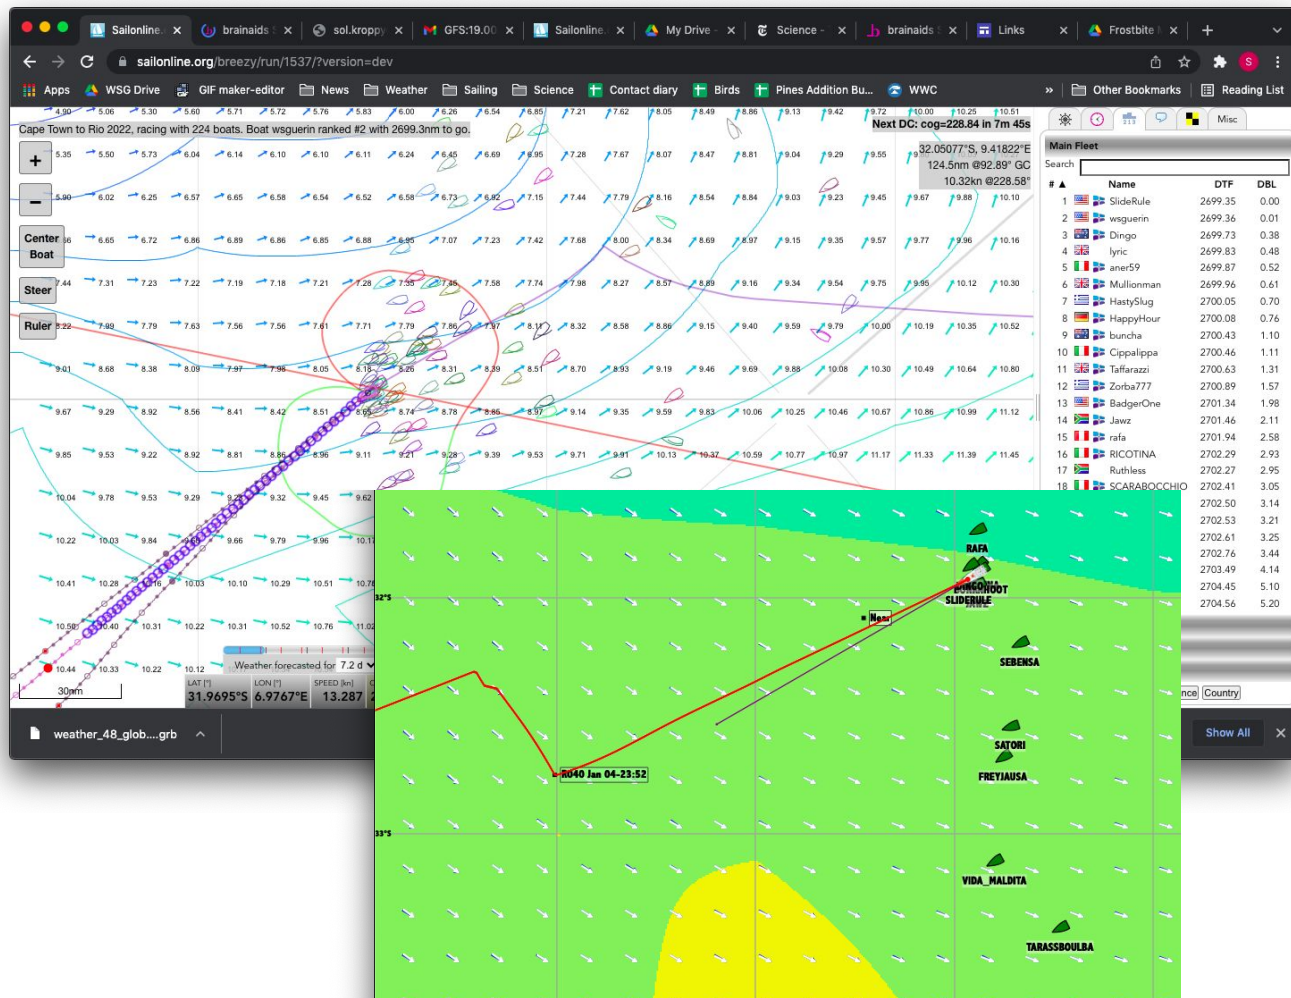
Sailonline | brainaids | sol.kroppy | GFS:19.00 | Sailonline | My Drive | Science | brainaids | Links | Frostbite

sailonline.org/breezy/run/1537/?version=dev

Apps  WSG Drive  GIF maker-editor  News  Weather  Sailing  Science  Contact diary  Birds  Pines Addition Bu...  WWC  Other Bookmarks  Reading List

Cape Town to Rio 2022, racing with 224 boats. Boat wsguerin ranked #2 with 2699.3nm to go.

Next DC: cog=228.84 in 7m 45s

32.05077°S, 9.41822°E
124.5nm @92.89° GC
10.32kn @228.58°

+
−
Center Boat
Steer
Ruler

Misc

Main Fleet
Search

| # | Name | DTF | DBL |
|---|---|---|---|
| 1 | SlideRule | 2699.35 | 0.00 |
| 2 | wsguerin | 2699.36 | 0.01 |
| 3 | Dingo | 2699.73 | 0.38 |
| 4 | lyric | 2699.83 | 0.48 |
| 5 | aner59 | 2699.87 | 0.52 |
| 6 | Mullionman | 2699.96 | 0.61 |
| 7 | HastySlug | 2700.05 | 0.70 |
| 8 | HappyHour | 2700.08 | 0.76 |
| 9 | buncha | 2700.43 | 1.10 |
| 10 | Cippalippa | 2700.46 | 1.11 |
| 11 | Taffarazzi | 2700.63 | 1.31 |
| 12 | Zorba777 | 2700.89 | 1.57 |
| 13 | BadgerOne | 2701.34 | 1.98 |
| 14 | Jawz | 2701.46 | 2.11 |
| 15 | rafa | 2701.94 | 2.58 |
| 16 | RICOTINA | 2702.29 | 2.93 |
| 17 | Ruthless | 2702.27 | 2.95 |
| 18 | SCARABOCCHIO | 2702.41 | 3.05 |
| | | 2702.50 | 3.14 |
| | | 2702.53 | 3.21 |
| | | 2702.61 | 3.25 |
| | | 2702.76 | 3.44 |
| | | 2703.49 | 4.14 |
| | | 2704.45 | 5.10 |
| | | 2704.56 | 5.20 |

nce  Country

Weather forecasted for 7.2 d
LAT [°] 31.9695°S  LON [°] 6.9767°E  SPEED [kn] 13.287
30nm

weather_48_glob....grb
Show All

RAFA
SLIDERULE
Now
SEBENSA
SATORI
FREYJAUSA
R040 Jan 04-23:52
32°S
33°S
VIDA_MALDITA
TARASSBOULBA